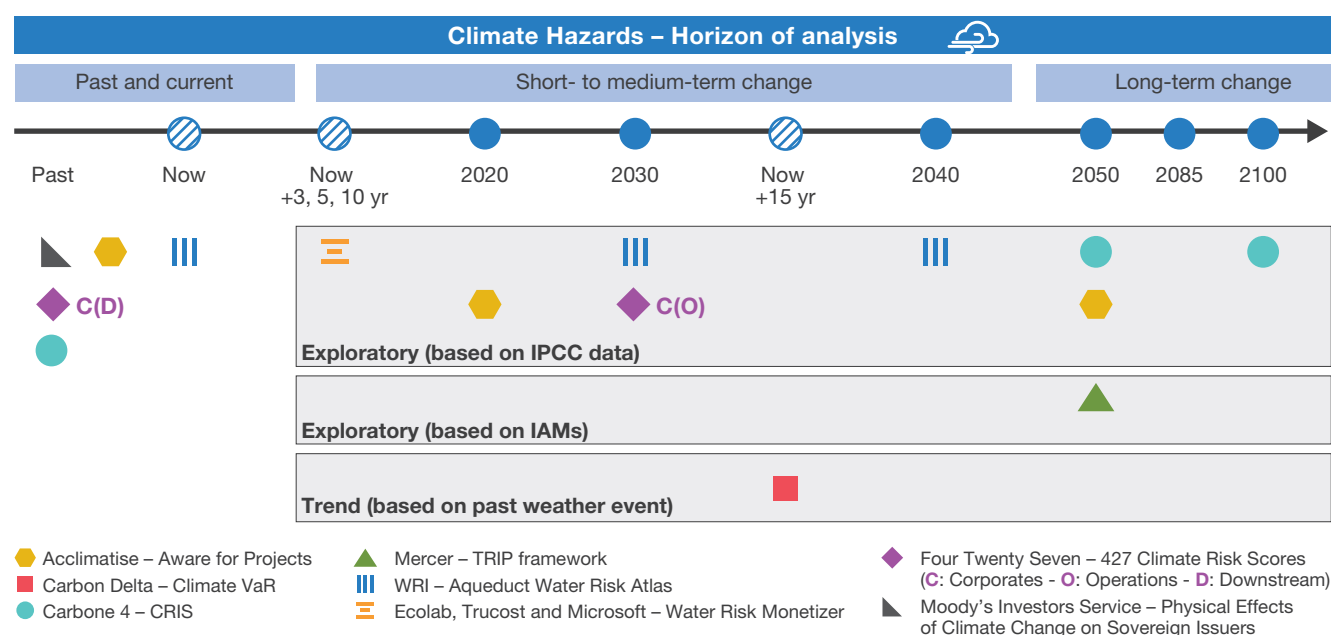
Climate Hazards – Horizon of analysis

Past and current

Short- to medium-term change

Long-term change

Past

Now

Now +3, 5, 10 yr

2020

2030

Now +15 yr

2040

2050

2085

2100

C(D)

C(O)

Exploratory (based on IPCC data)

Exploratory (based on IAMs)

Trend (based on past weather event)

Acclimatise – Aware for Projects
Carbon Delta – Climate VaR
Carbone 4 – CRIS

Mercer – TRIP framework
WRI – Aqueduct Water Risk Atlas
Ecolab, Trucost and Microsoft – Water Risk Monetizer

Four Twenty Seven – 427 Climate Risk Scores (C: Corporates - O: Operations - D: Downstream)
Moody's Investors Service – Physical Effects of Climate Change on Sovereign Issuers